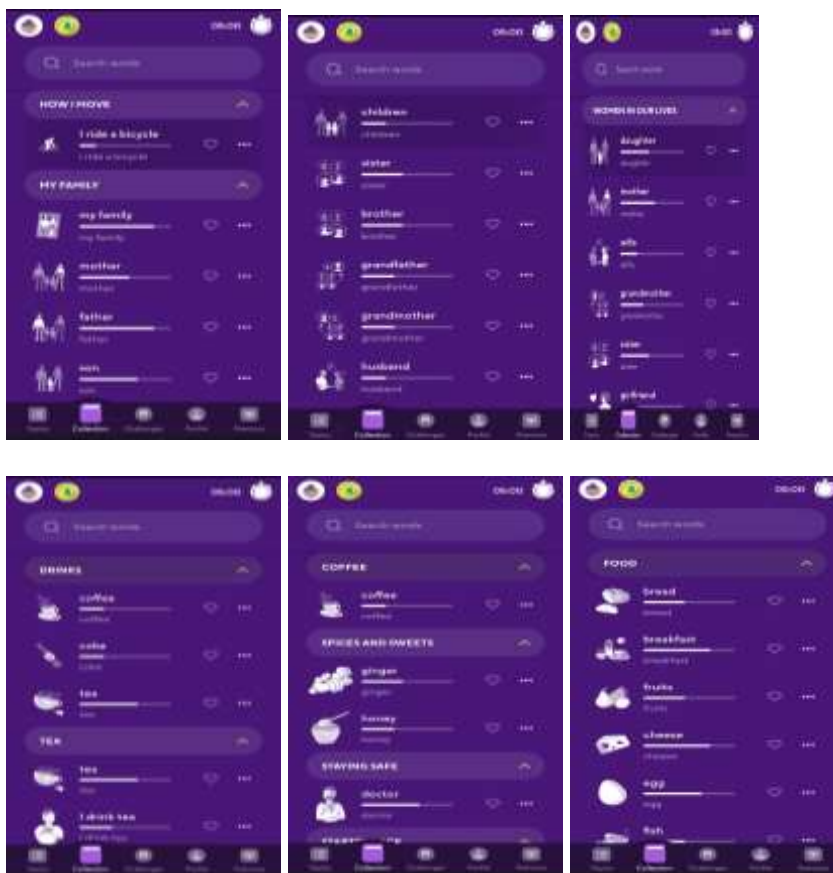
Search words

HOW I MOVE

I ride a bicycle

I ride a bicycle

MY FAMILY

my family

my family

mother

mother

father

father

son

son

Collection

Search words

children

children

sister

sister

brother

brother

grandfather

grandfather

grandmother

grandmother

husband

husband

Collection

Search words

WOMEN IN OUR LIVES

daughter

daughter

mother

mother

wife

wife

grandmother

grandmother

sister

sister

girlfriend

Collection

Search words

DRINKS

coffee

coffee

coke

coke

tea

tea

TEA

tea

tea

I drink tea

I drink tea

Collection

Search words

COFFEE

coffee

coffee

SPICES AND SWEETS

ginger

ginger

honey

honey

STAYING SAFE

doctor

doctor

Collection

Search words

FOOD

bread

bread

breakfast

breakfast

fruits

fruits

cheese

cheese

egg

egg

fish

Collection